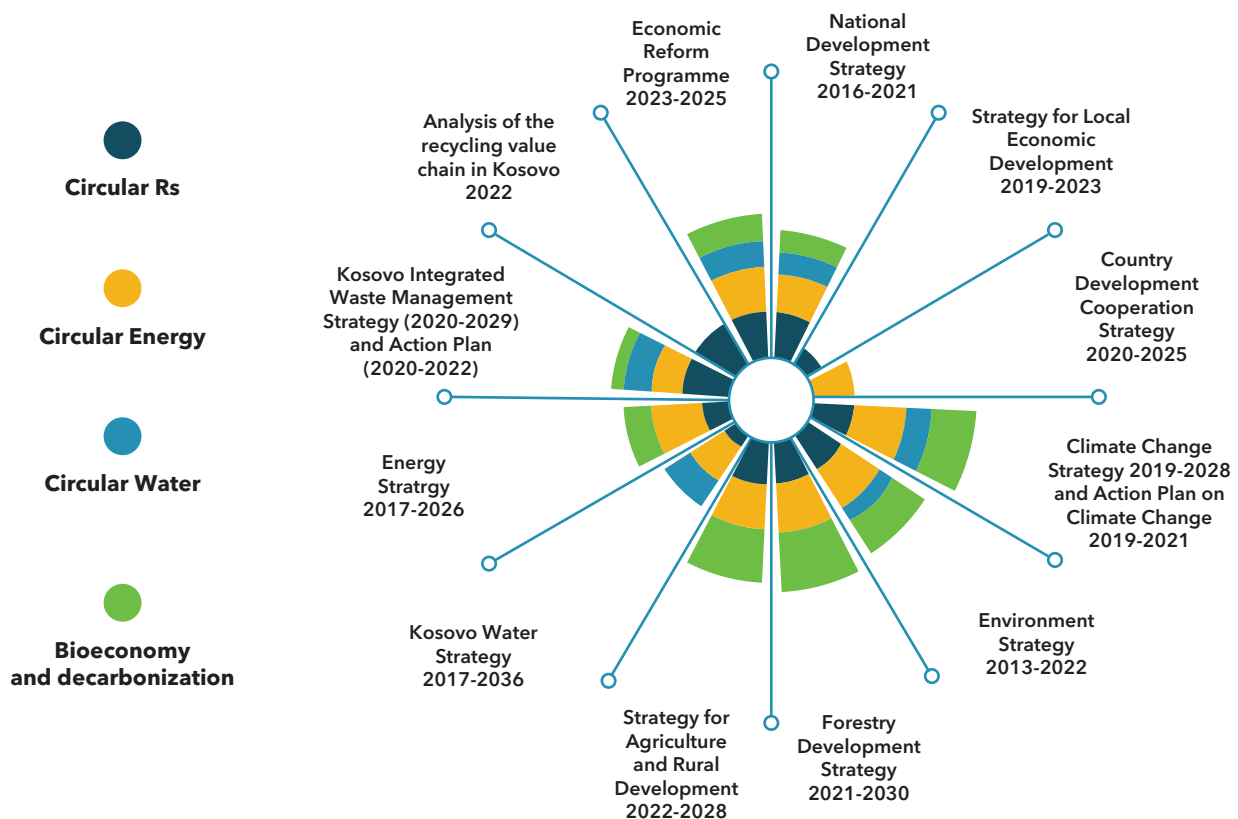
Circular Rs

Circular Energy

Circular Water

Bioeconomy and decarbonization

Economic Reform Programme 2023-2025

National Development Strategy 2016-2021

Strategy for Local Economic Development 2019-2023

Country Development Cooperation Strategy 2020-2025

Climate Change Strategy 2019-2028 and Action Plan on Climate Change 2019-2021

Environment Strategy 2013-2022

Forestry Development Strategy 2021-2030

Strategy for Agriculture and Rural Development 2022-2028

Kosovo Water Strategy 2017-2036

Energy Stratrgy 2017-2026

Kosovo Integrated Waste Management Strategy (2020-2029) and Action Plan (2020-2022)

Analysis of the recycling value chain in Kosovo 2022